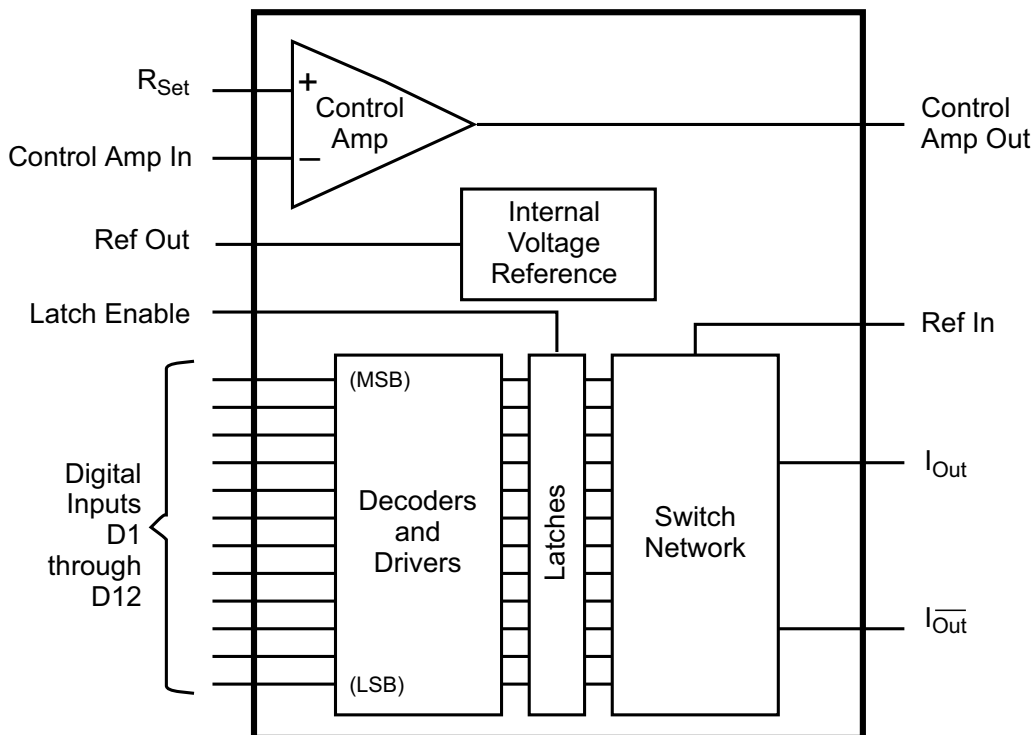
$R_{Set}$

+

Control Amp

–

Control Amp In

Control Amp Out

Ref Out

Internal Voltage Reference

Latch Enable

Ref In

(MSB)

Digital Inputs D1 through D12

Decoders and Drivers

Latches

Switch Network

$I_{Out}$

$I_{\overline{Out}}$

(LSB)